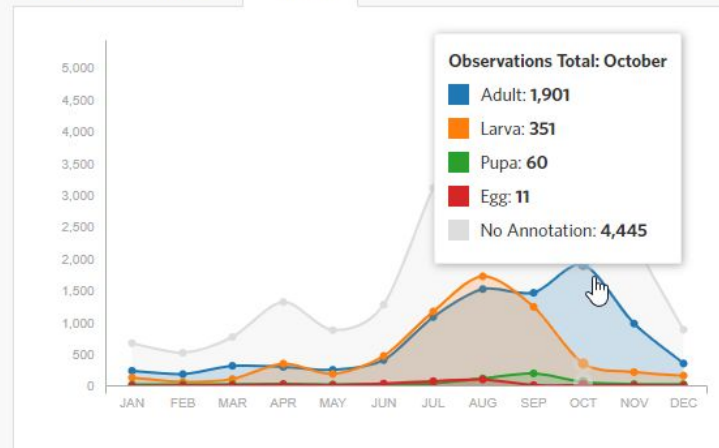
5,000
4,500
4,000
3,500
3,000
2,500
2,000
1,500
1,000
500
0

JAN FEB MAR APR MAY JUN JUL AUG SEP OCT NOV DEC

Observations Total: October
Adult: **1,901**
Larva: **351**
Pupa: **60**
Egg: **11**
No Annotation: **4,445**